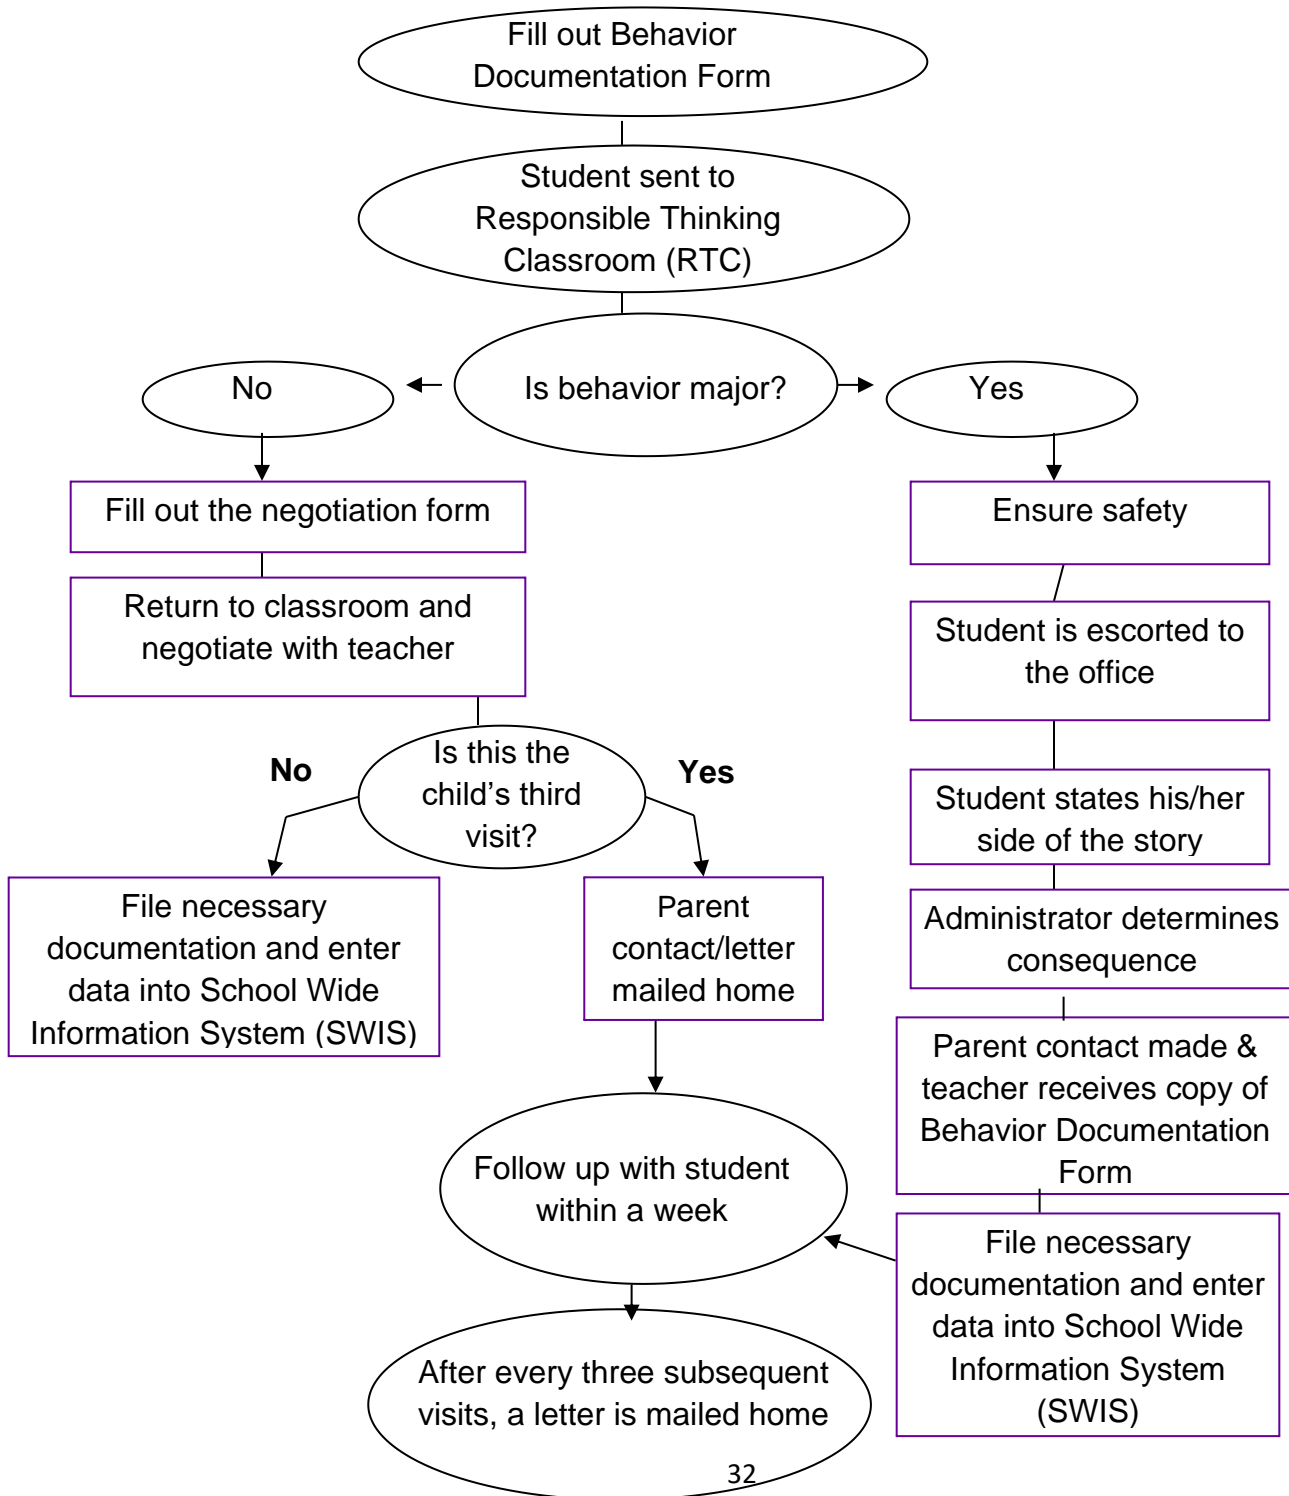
Fill out Behavior Documentation Form

Student sent to Responsible Thinking Classroom (RTC)

No

Is behavior major?

Yes

Fill out the negotiation form

Return to classroom and negotiate with teacher

Is this the child's third visit?

No

Yes

File necessary documentation and enter data into School Wide Information System (SWIS)

Parent contact/letter mailed home

Follow up with student within a week

After every three subsequent visits, a letter is mailed home

Ensure safety

Student is escorted to the office

Student states his/her side of the story

Administrator determines consequence

Parent contact made & teacher receives copy of Behavior Documentation Form

File necessary documentation and enter data into School Wide Information System (SWIS)

32